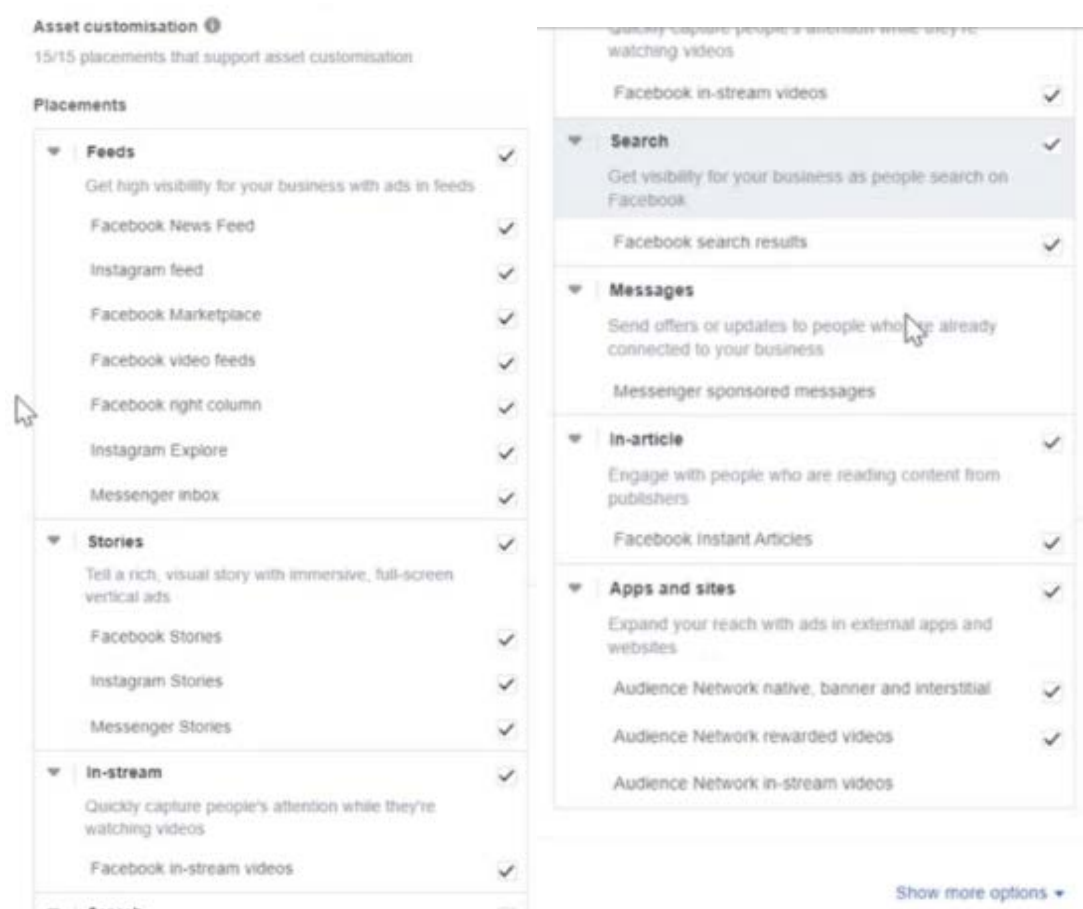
Asset customisation

15/15 placements that support asset customisation

Placements

Feeds

Get high visibility for your business with ads in feeds

Facebook News Feed

Instagram feed

Facebook Marketplace

Facebook video feeds

Facebook right column

Instagram Explore

Messenger inbox

Stories

Tell a rich, visual story with immersive, full-screen vertical ads

Facebook Stories

Instagram Stories

Messenger Stories

In-stream

Quickly capture people's attention while they're watching videos

Facebook in-stream videos

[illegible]

Quickly capture people's attention while they're watching videos

Facebook in-stream videos

Search

Get visibility for your business as people search on Facebook

Facebook search results

Messages

Send offers or updates to people who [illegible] already connected to your business

Messenger sponsored messages

In-article

Engage with people who are reading content from publishers

Facebook Instant Articles

Apps and sites

Expand your reach with ads in external apps and websites

Audience Network native, banner and interstitial

Audience Network rewarded videos

Audience Network in-stream videos

Show more options